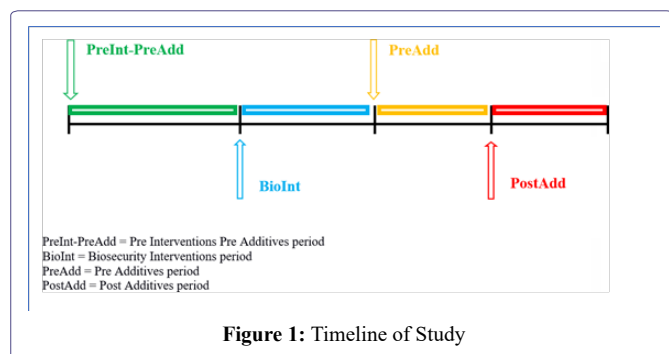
PreInt-PreAdd

PreAdd

BioInt

PostAdd

PreInt-PreAdd = Pre Interventions Pre Additives period
BioInt = Biosecurity Interventions period
PreAdd = Pre Additives period
PostAdd = Post Additives period

**Figure 1:** Timeline of Study